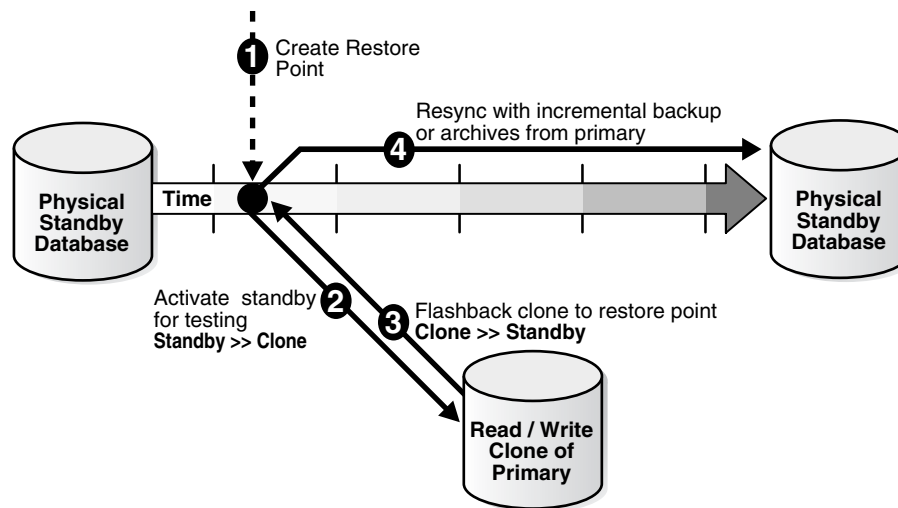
1 Create Restore Point

Resync with incremental backup or archives from primary

4

Physical Standby Database

Time

Physical Standby Database

Activate standby for testing
**Standby >> Clone**

2

3 Flashback clone to restore point
**Clone >> Standby**

Read / Write Clone of Primary